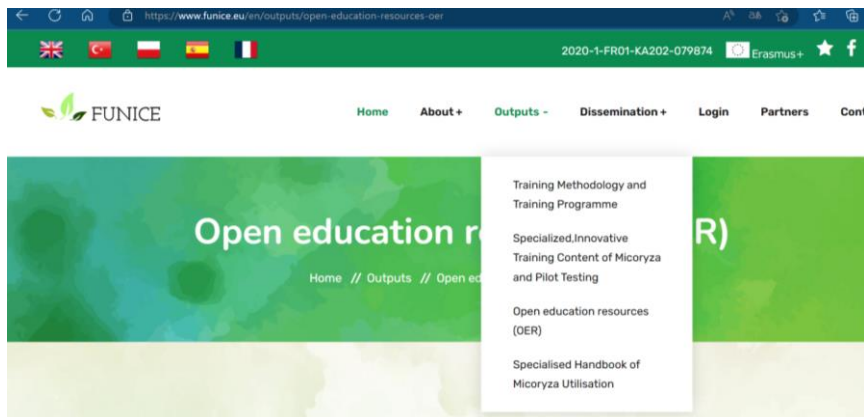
https://www.funice.eu/en/outputs/open-education-resources-oer

2020-1-FR01-KA202-079874 Erasmus+

FUNICE

Home About + Outputs - Dissemination + Login Partners Cont

Open education r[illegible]R)

Home // Outputs // Open ed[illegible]

Training Methodology and Training Programme

Specialized,Innovative Training Content of Micoryza and Pilot Testing

Open education resources (OER)

Specialised Handbook of Micoryza Utilisation